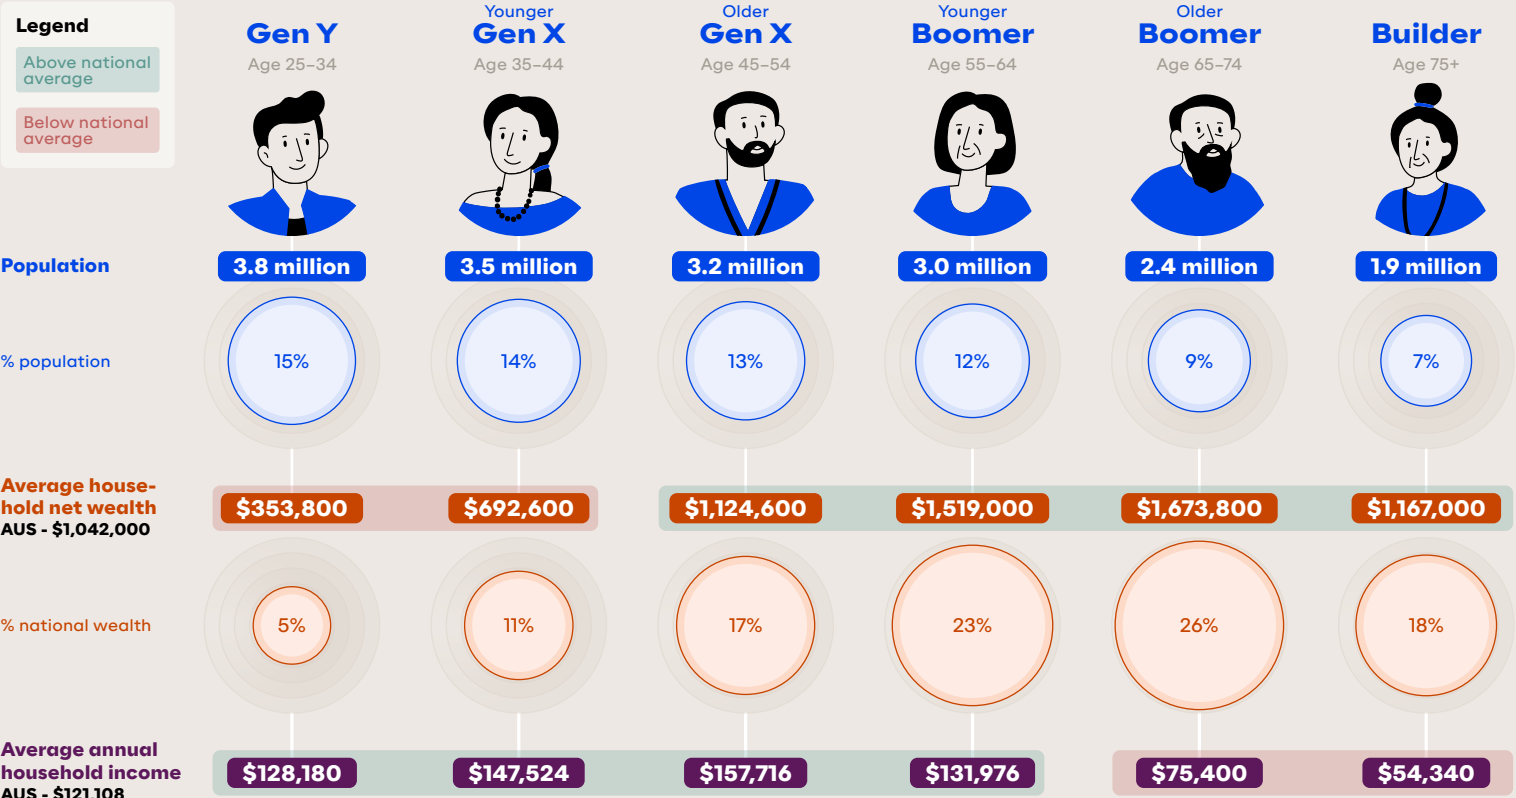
Legend

Above national average

Below national average

| | Gen Y | Younger Gen X | Older Gen X | Younger Boomer | Older Boomer | Builder |
|---|---|---|---|---|---|---|
| | Age 25–34 | Age 35–44 | Age 45–54 | Age 55–64 | Age 65–74 | Age 75+ |
| Population | 3.8 million | 3.5 million | 3.2 million | 3.0 million | 2.4 million | 1.9 million |
| % population | 15% | 14% | 13% | 12% | 9% | 7% |
| Average household net wealth AUS - $1,042,000 | $353,800 | $692,600 | $1,124,600 | $1,519,000 | $1,673,800 | $1,167,000 |
| % national wealth | 5% | 11% | 17% | 23% | 26% | 18% |
| Average annual household income AUS - $121,108 | $128,180 | $147,524 | $157,716 | $131,976 | $75,400 | $54,340 |